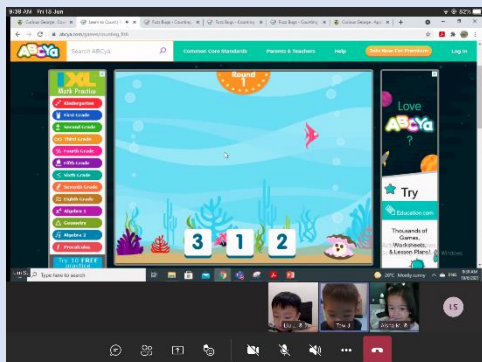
9:38 AM Fri 18 Jun

Curious George - Co | Learn to Count | Tutti Bugs - Counting | Tutti Bugs - Counting | Tutti Bugs - Counting | Curious George - Ap

abcya.com/games/counting_fish

ABCya

Search ABCya

Common Core Standards

Parents & Teachers

Help

Join Now For Premium

Log in

IXL Math Practice

Kindergarten

First Grade

Second Grade

Third Grade

Fourth Grade

Fifth Grade

Sixth Grade

Seventh Grade

Eighth Grade

Algebra 1

Geometry

Algebra 2

Precalculus

Try 10 FREE practice

Round 1

3

1

2

Love ABCya

Try

Education.com

Thousands of Games, Worksheets, & Lesson Plans!

Activate Windows

Type here to search

28°C Mostly sunny

ENG

9:38 AM

15